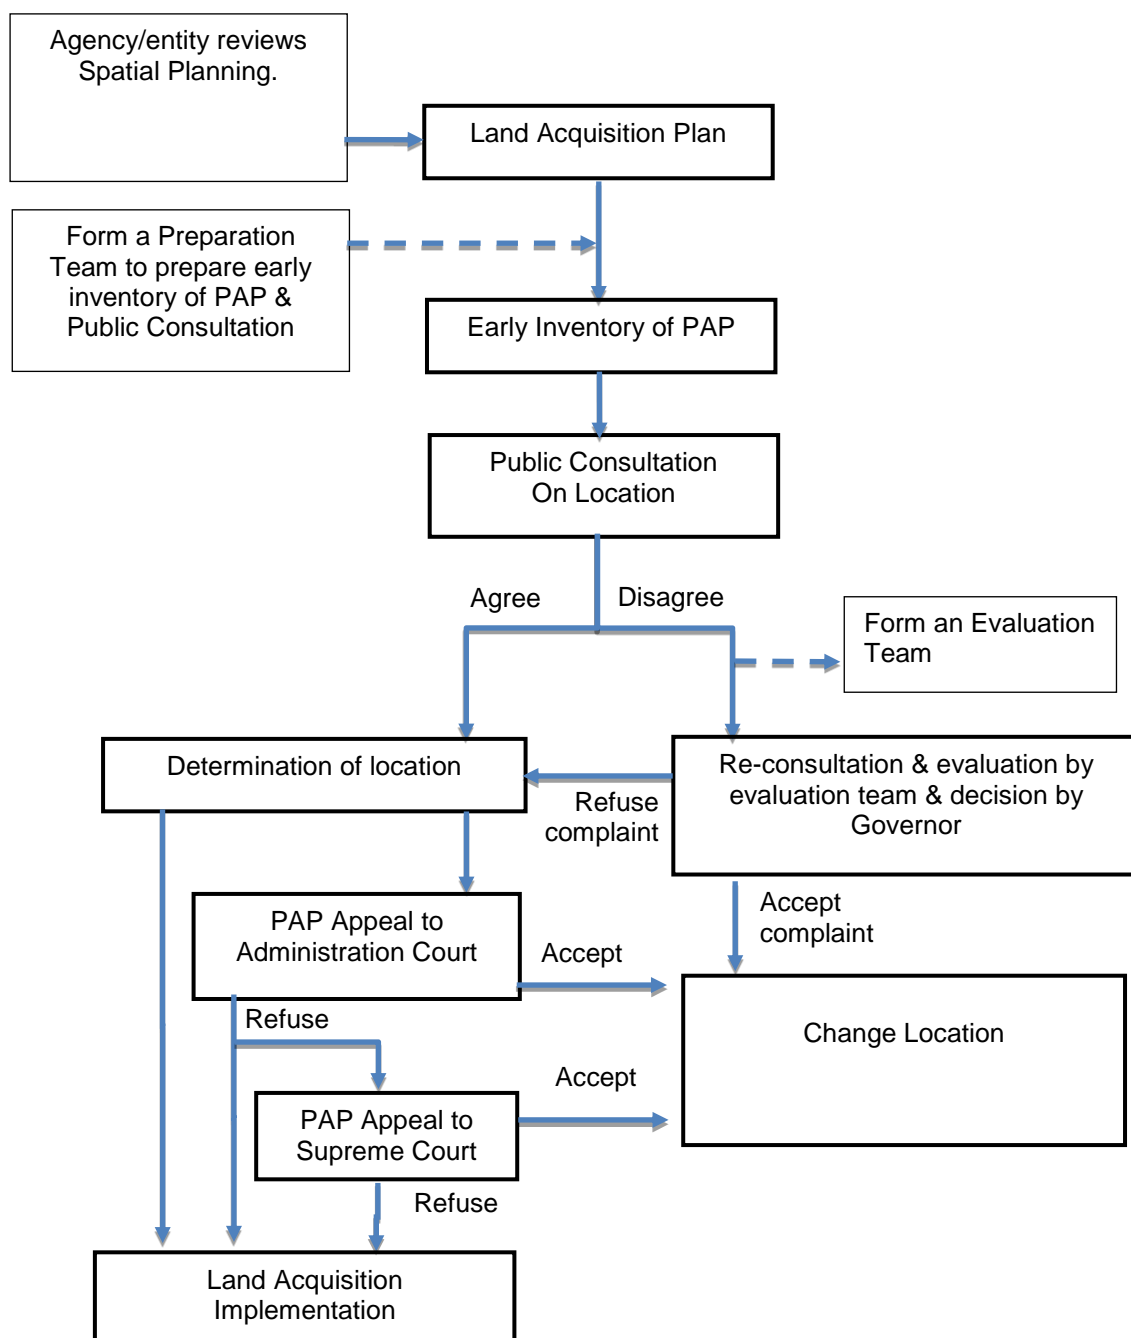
Agency/entity reviews Spatial Planning.

Land Acquisition Plan

Form a Preparation Team to prepare early inventory of PAP & Public Consultation

Early Inventory of PAP

Public Consultation On Location

Agree

Disagree

Form an Evaluation Team

Determination of location

Re-consultation & evaluation by evaluation team & decision by Governor

Refuse complaint

Accept complaint

PAP Appeal to Administration Court

Accept

Change Location

Refuse

Accept

PAP Appeal to Supreme Court

Refuse

Land Acquisition Implementation